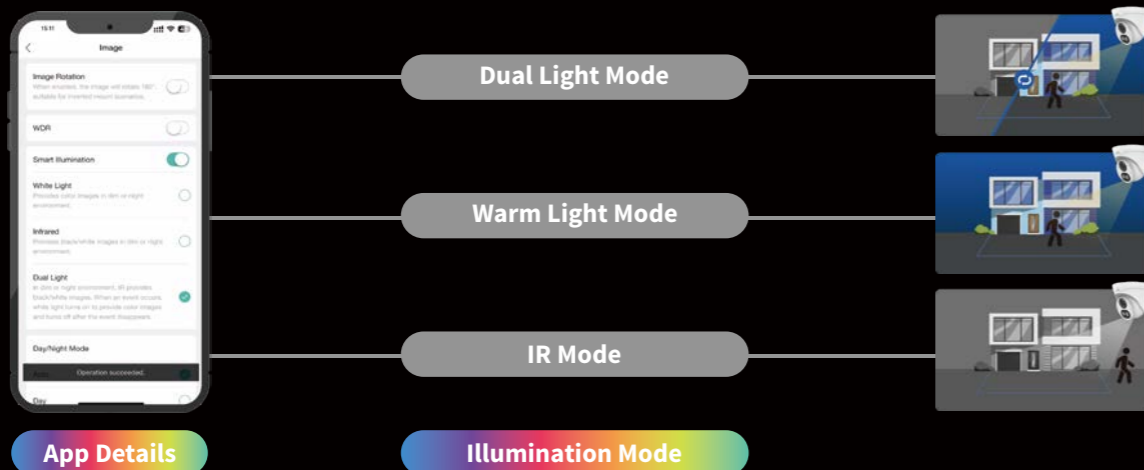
15:11

Image

Image Rotation
When enabled, the image will rotate 180°, suitable for inverted mount scenarios.

WDR

Smart Illumination

White Light
Provides color images in dim or night environment.

Infrared
Provides black/white images in dim or night environment.

Dual Light
In dim or night environment, IR provides black/white images. When an event occurs, white light turns on to provide color images and turns off after the event disappears.

Day/Night Mode

Auto

Operation succeeded.

Day

Dual Light Mode

Warm Light Mode

IR Mode

App Details

Illumination Mode